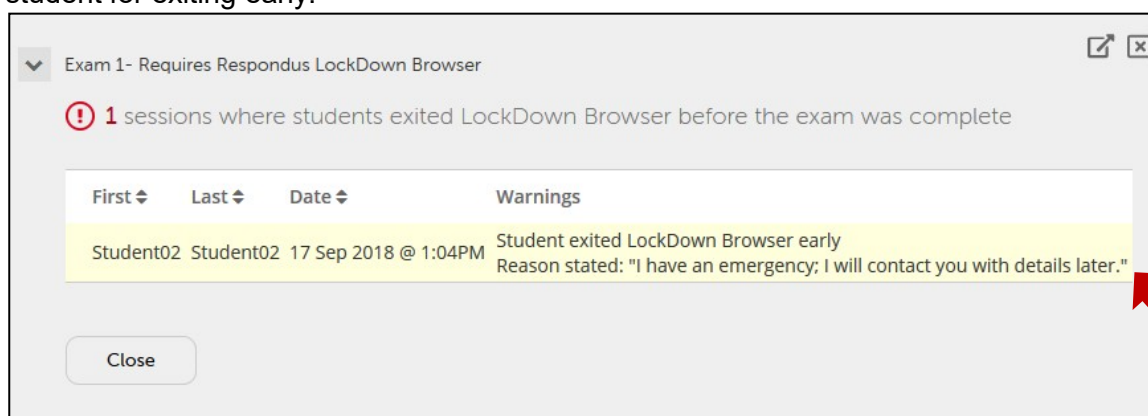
student for exiting early.

Exam 1- Requires Respondus LockDown Browser

1 sessions where students exited LockDown Browser before the exam was complete

| First | Last | Date | Warnings |
|---|---|---|---|
| Student02 | Student02 | 17 Sep 2018 @ 1:04PM | Student exited LockDown Browser early Reason stated: "I have an emergency; I will contact you with details later." |

Close